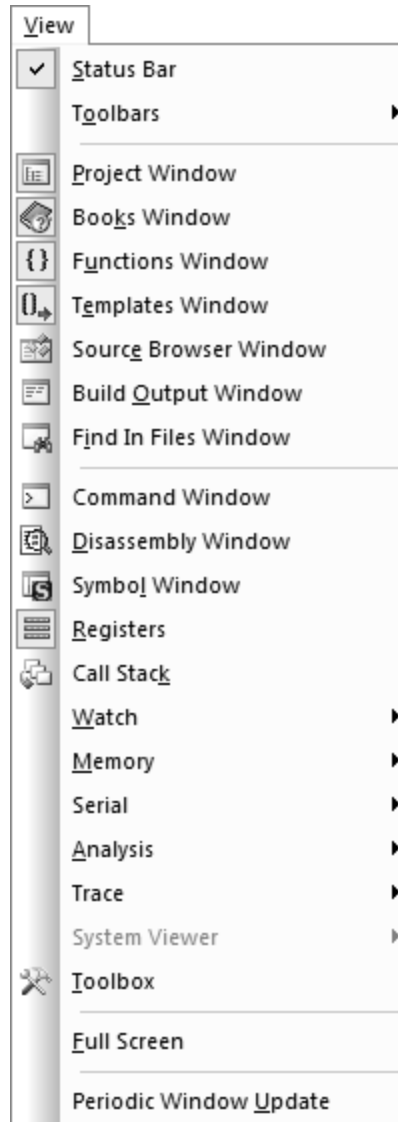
View
✓ Status Bar
Toolbars
Project Window
Books Window
Functions Window
Templates Window
Source Browser Window
Build Output Window
Find In Files Window
Command Window
Disassembly Window
Symbol Window
Registers
Call Stack
Watch
Memory
Serial
Analysis
Trace
System Viewer
Toolbox
Full Screen
Periodic Window Update